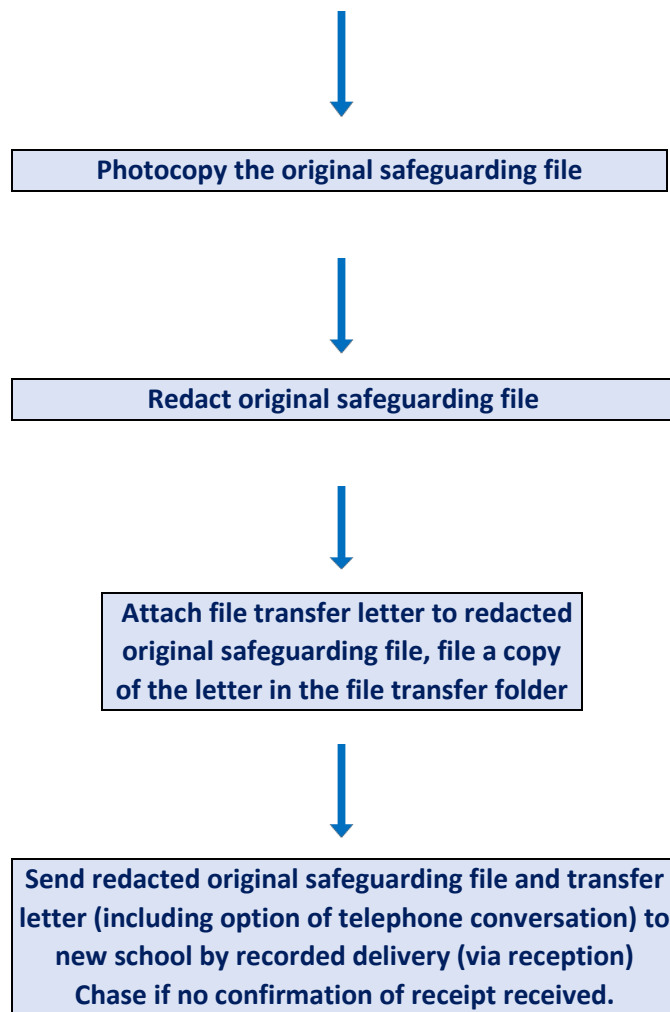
Photocopy the original safeguarding file

Redact original safeguarding file

Attach file transfer letter to redacted original safeguarding file, file a copy of the letter in the file transfer folder

Send redacted original safeguarding file and transfer letter (including option of telephone conversation) to new school by recorded delivery (via reception) Chase if no confirmation of receipt received.